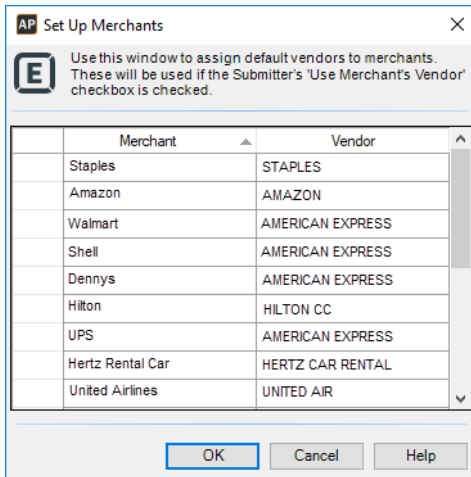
AP Set Up Merchants

Use this window to assign default vendors to merchants. These will be used if the Submitter's 'Use Merchant's Vendor' checkbox is checked.

| Merchant | Vendor |
|---|---|
| Staples | STAPLES |
| Amazon | AMAZON |
| Walmart | AMERICAN EXPRESS |
| Shell | AMERICAN EXPRESS |
| Dennys | AMERICAN EXPRESS |
| Hilton | HILTON CC |
| UPS | AMERICAN EXPRESS |
| Hertz Rental Car | HERTZ CAR RENTAL |
| United Airlines | UNITED AIR |

OK Cancel Help